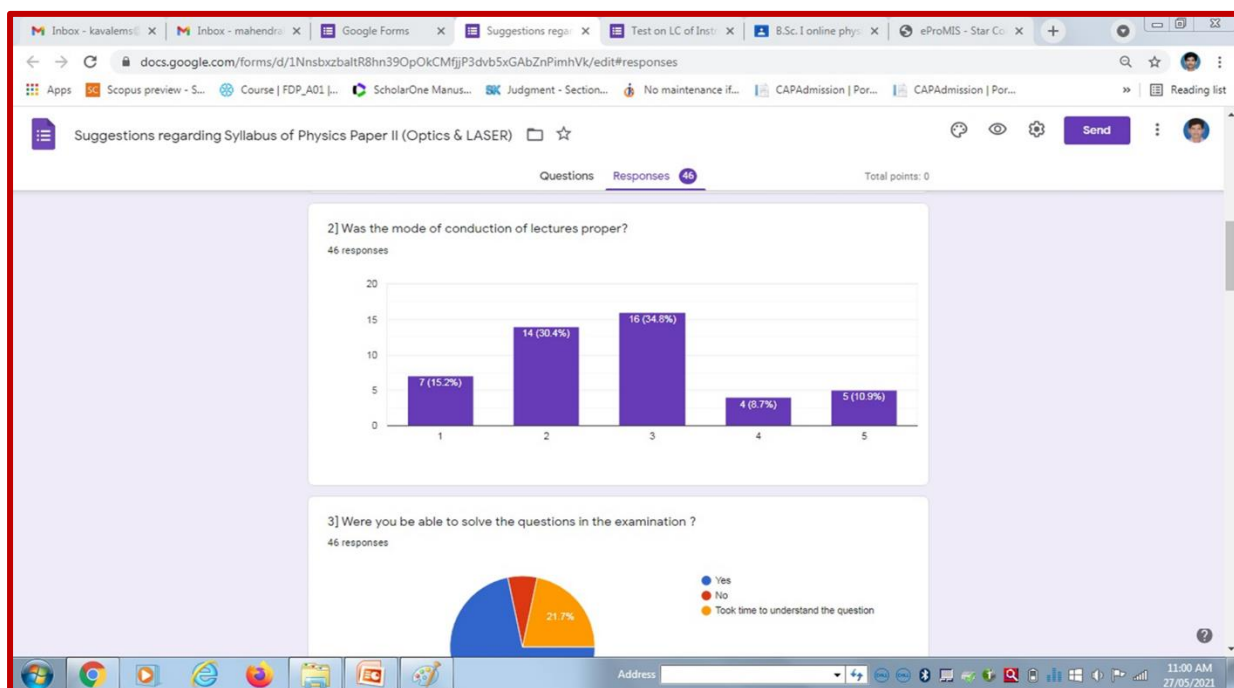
Inbox - kavalems@ ×
Inbox - mahendra ×
Google Forms ×
Suggestions rega ×
Test on LC of Inst ×
B.Sc. I online phys ×
eProMIS - Star Co ×
+

docs.google.com/forms/d/1NnsbxzbaltR8hn39OpOkCMfjjP3dvb5xGAbZnPimhVk/edit#responses

Apps
Scopus preview - S...
Course | FDP_A01 |...
ScholarOne Manus...
Judgment - Section...
No maintenance if...
CAPAdmission | Por...
CAPAdmission | Por...
»
Reading list

Suggestions regarding Syllabus of Physics Paper II (Optics & LASER)

Send

Questions
Responses 46
Total points: 0

2] Was the mode of conduction of lectures proper?
46 responses

20
15
10
5
0

7 (15.2%)
14 (30.4%)
16 (34.8%)
4 (8.7%)
5 (10.9%)

1
2
3
4
5

3] Were you be able to solve the questions in the examination ?
46 responses

21.7%

Yes
No
Took time to understand the question

Address

11:00 AM
27/05/2021